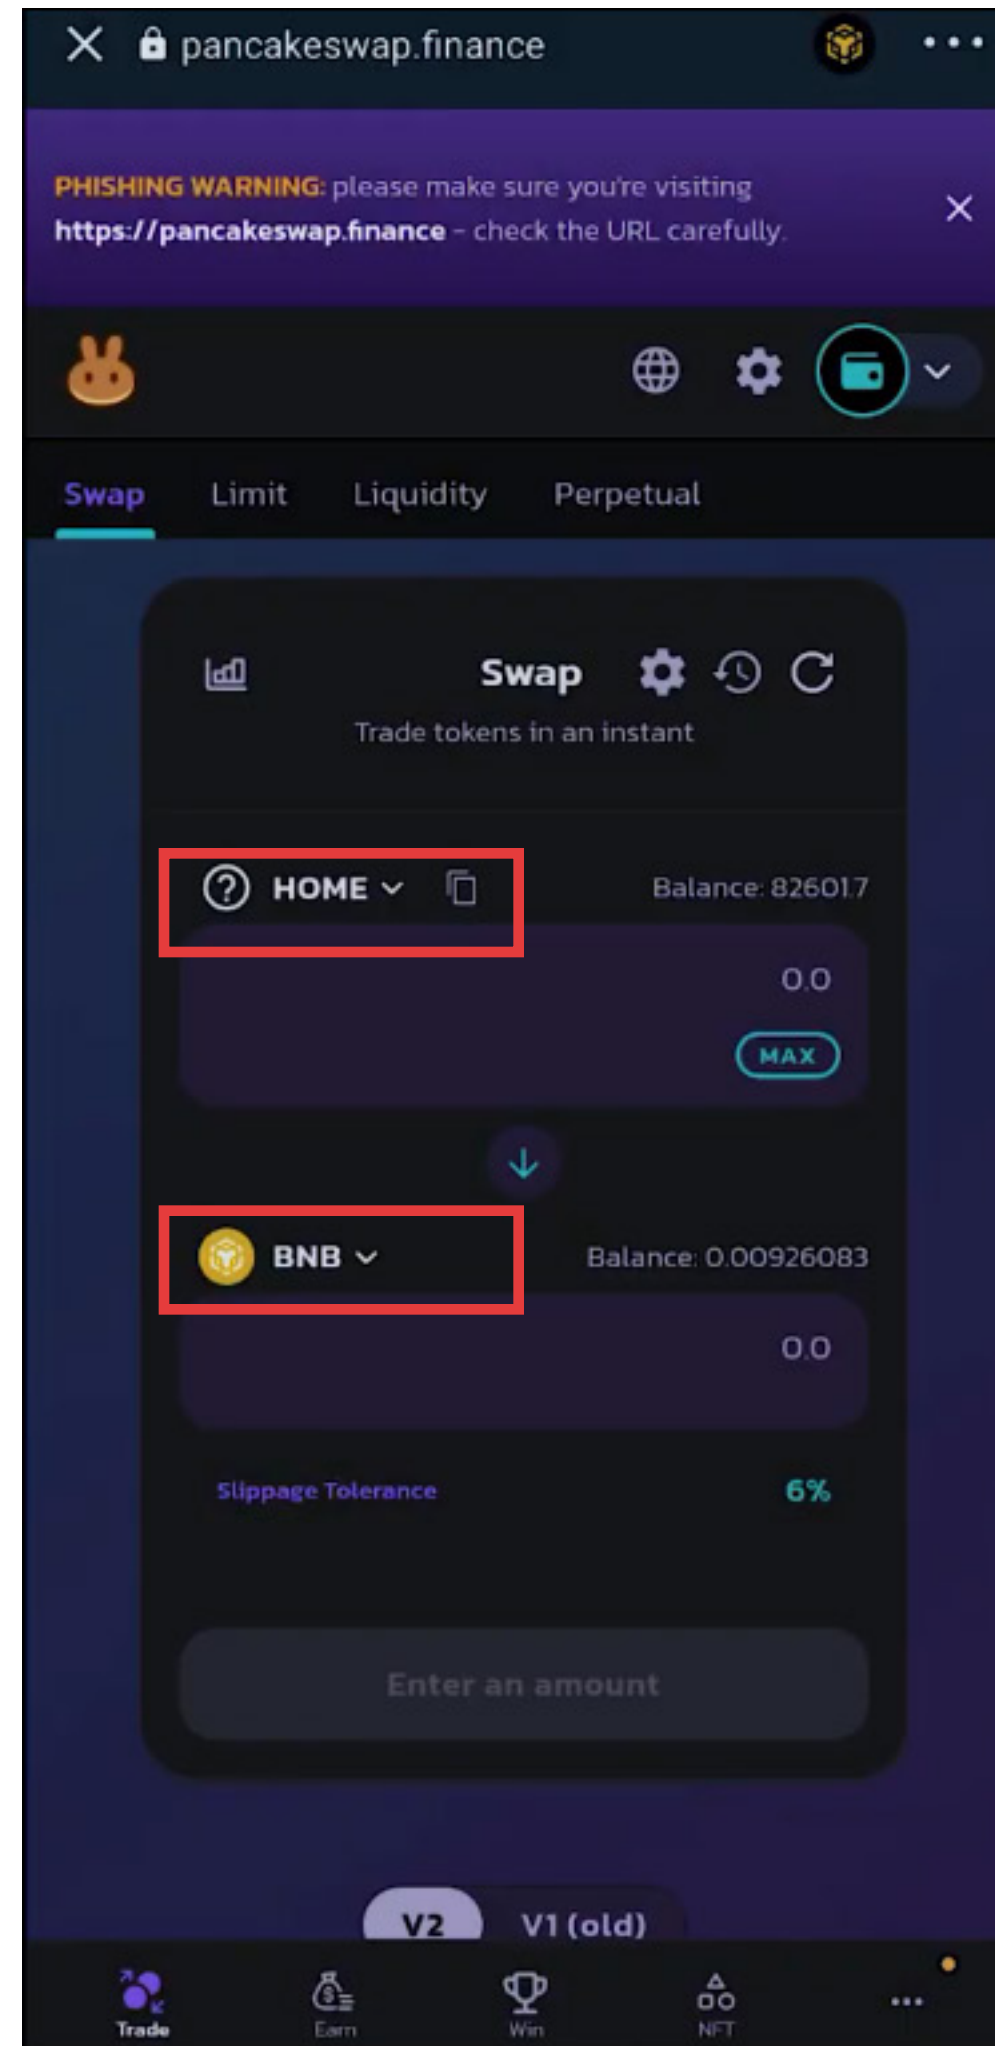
pancakeswap.finance

PHISHING WARNING: please make sure you're visiting https://pancakeswap.finance - check the URL carefully.

Swap Limit Liquidity Perpetual

Swap
Trade tokens in an instant

HOME
Balance: 82601.7
0.0
MAX

BNB
Balance: 0.00926083
0.0

Slippage Tolerance 6%

Enter an amount

V2 V1 (old)

Trade Earn Win NFT ...